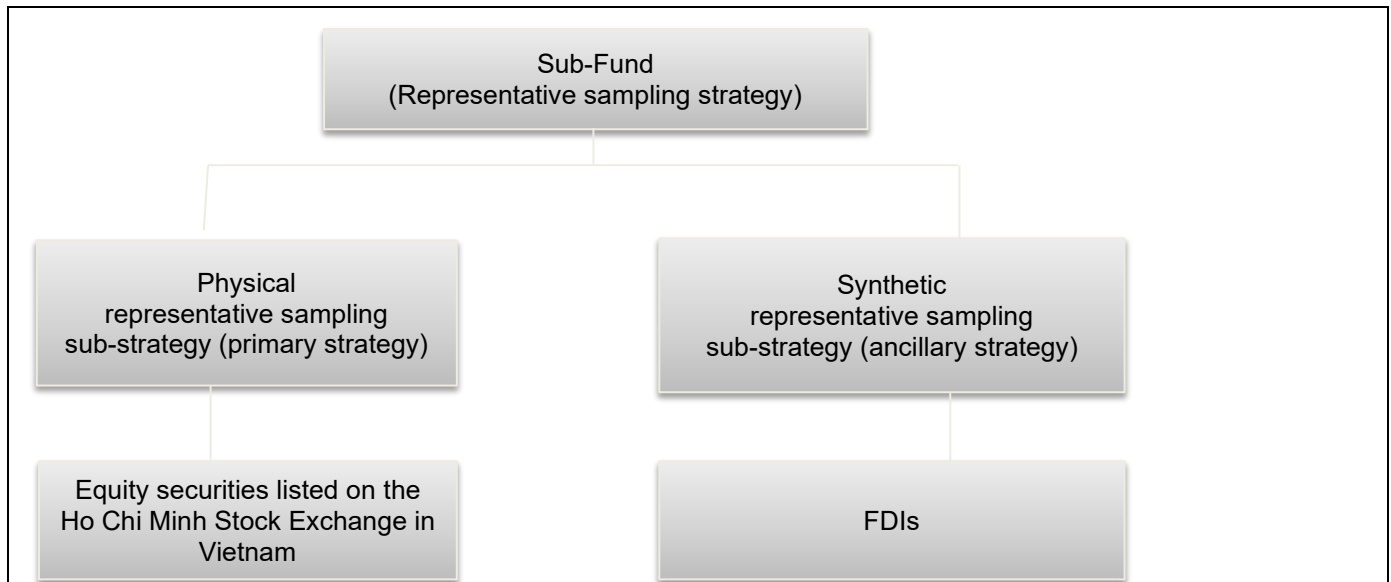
Sub-Fund
(Representative sampling strategy)

Physical
representative sampling
sub-strategy (primary strategy)

Synthetic
representative sampling
sub-strategy (ancillary strategy)

Equity securities listed on the Ho Chi Minh Stock Exchange in Vietnam

FDIs